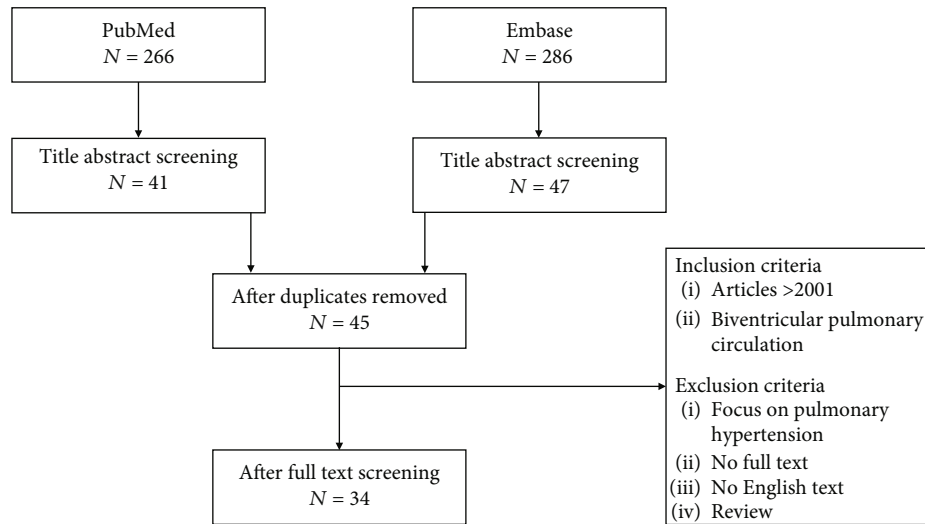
PubMed
$N = 266$

Embase
$N = 286$

Title abstract screening
$N = 41$

Title abstract screening
$N = 47$

After duplicates removed
$N = 45$

Inclusion criteria
(i) Articles >2001
(ii) Biventricular pulmonary circulation

Exclusion criteria
(i) Focus on pulmonary hypertension
(ii) No full text
(iii) No English text
(iv) Review

After full text screening
$N = 34$